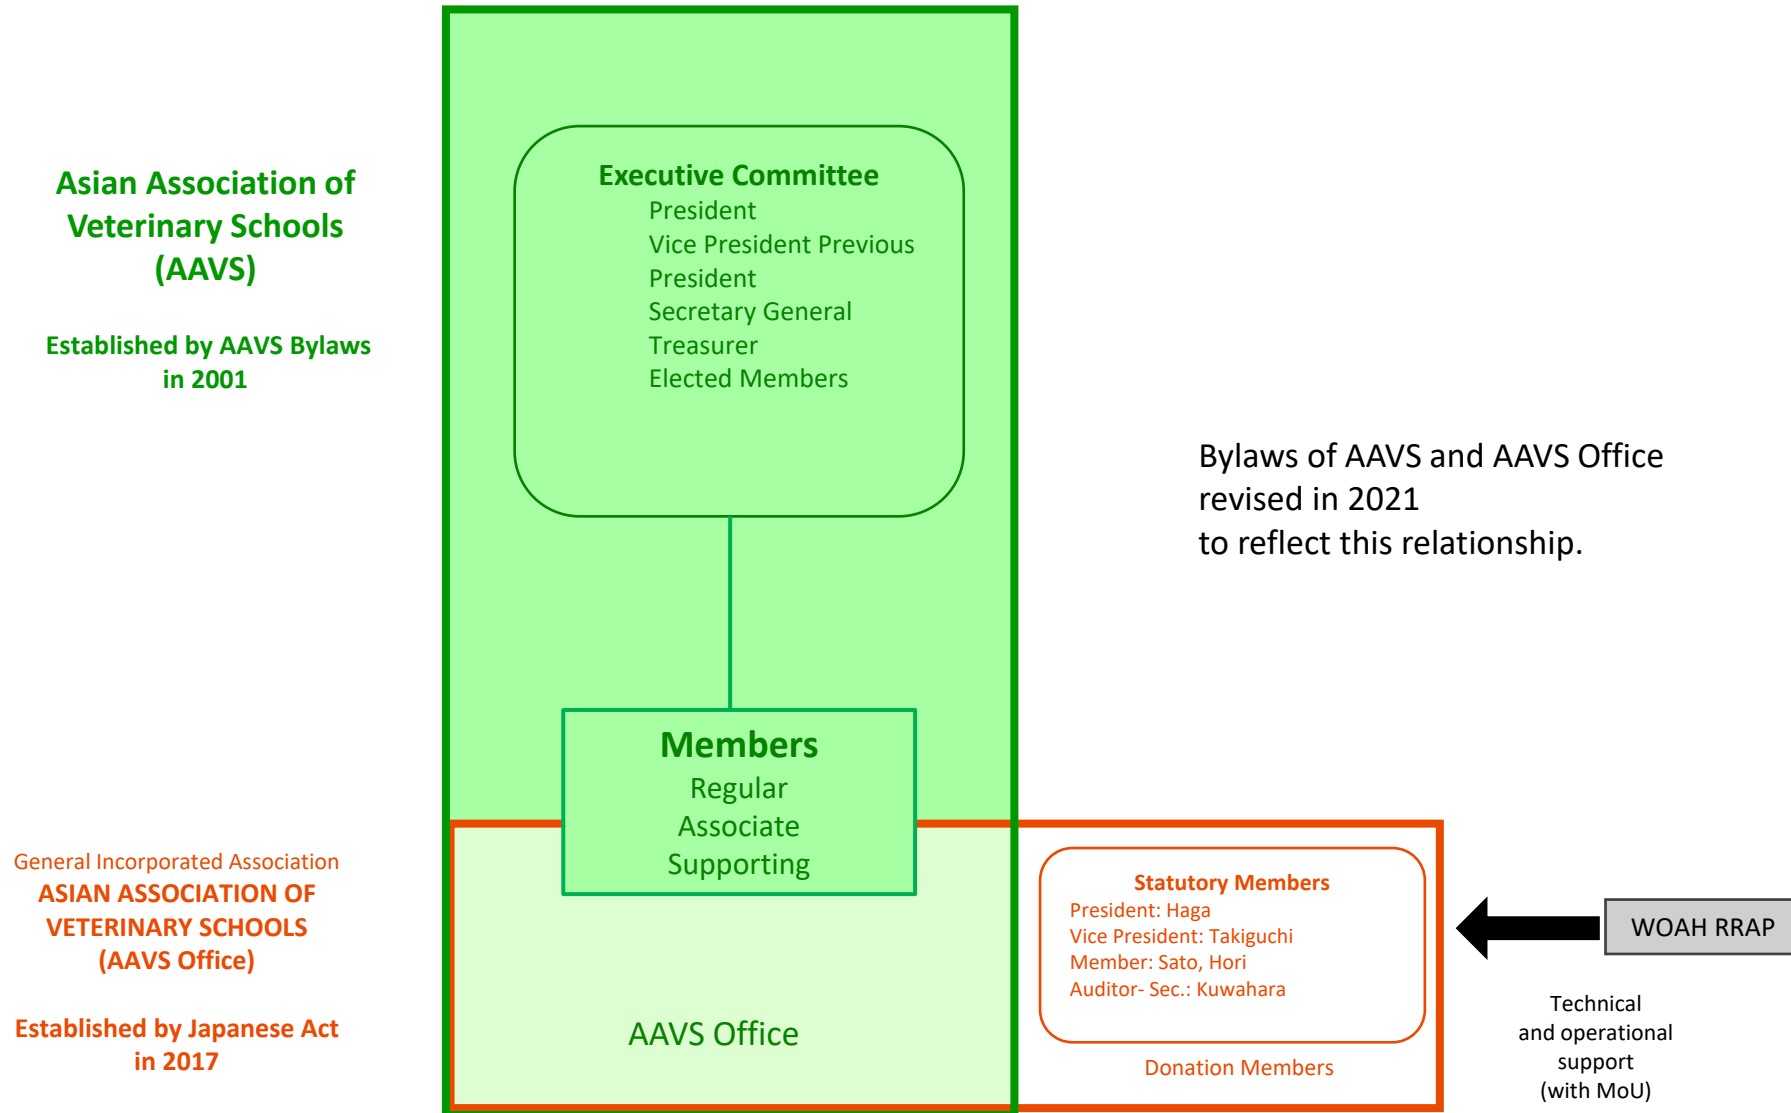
Asian Association of Veterinary Schools (AAVS)

Established by AAVS Bylaws in 2001

Executive Committee
President
Vice President Previous
President
Secretary General
Treasurer
Elected Members

Bylaws of AAVS and AAVS Office revised in 2021
to reflect this relationship.

Members
Regular
Associate
Supporting

General Incorporated Association
ASIAN ASSOCIATION OF VETERINARY SCHOOLS (AAVS Office)

Established by Japanese Act in 2017

AAVS Office

Statutory Members
President: Haga
Vice President: Takiguchi
Member: Sato, Hori
Auditor- Sec.: Kuwahara

Donation Members

WOAH RRAP

Technical and operational support (with MoU)